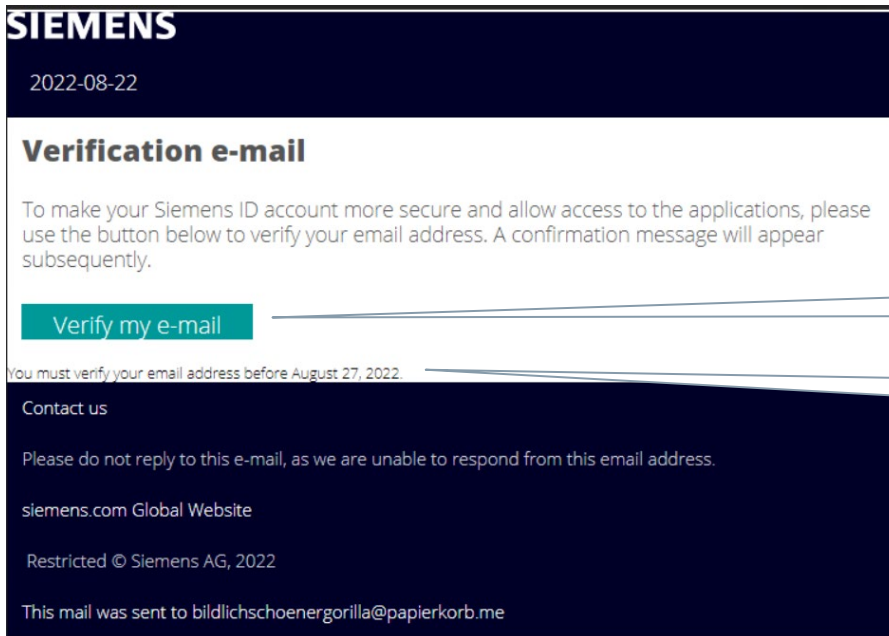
SIEMENS

2022-08-22

Verification e-mail

To make your Siemens ID account more secure and allow access to the applications, please use the button below to verify your email address. A confirmation message will appear subsequently.

Verify my e-mail

You must verify your email address before August 27, 2022.

Contact us

Please do not reply to this e-mail, as we are unable to respond from this email address.

siemens.com Global Website

Restricted © Siemens AG, 2022

This mail was sent to bildlichschoenergorilla@papierkorb.me